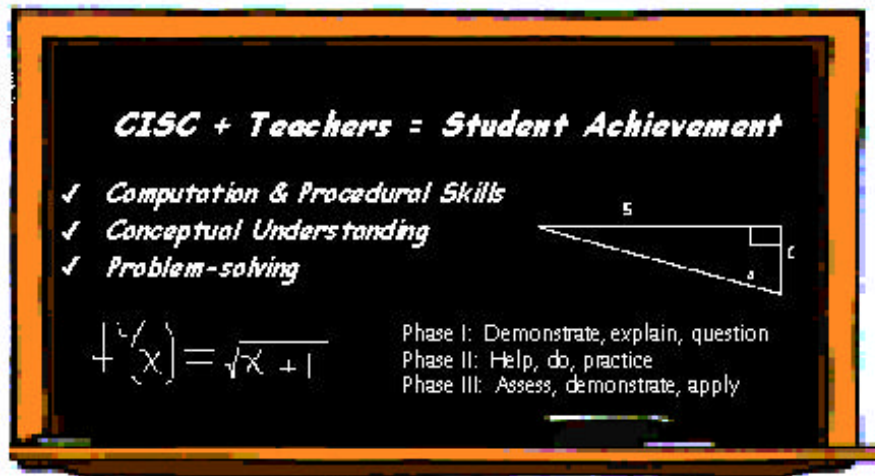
CISC + Teachers = Student Achievement

✓ Computation & Procedural Skills
✓ Conceptual Understanding
✓ Problem-solving

5
c
a

$f(x) = \sqrt{x+1}$

Phase I: Demonstrate, explain, question
Phase II: Help, do, practice
Phase III: Assess, demonstrate, apply